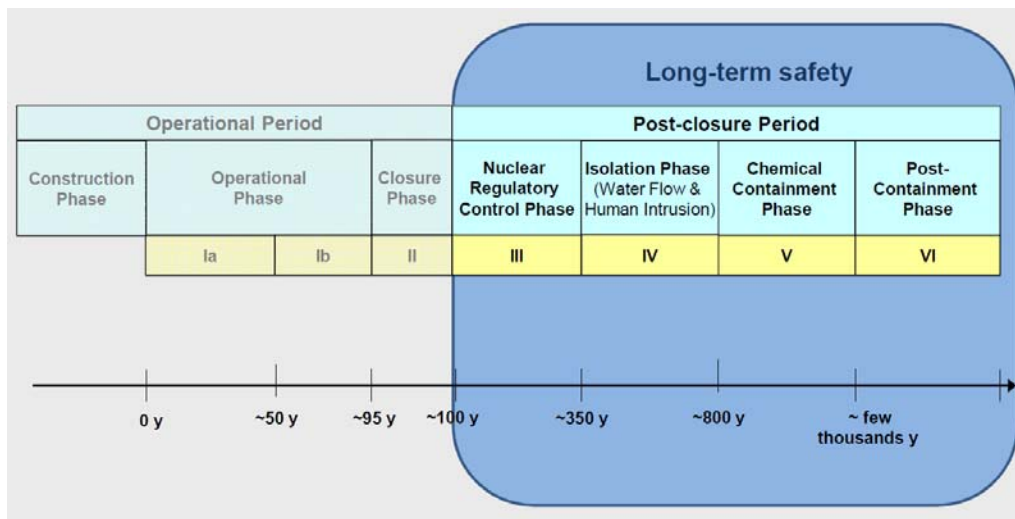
Long-term safety

| Operational Period | | | | Post-closure Period | | | |
|---|---|---|---|---|---|---|---|
| Construction Phase | Operational Phase | | Closure Phase | Nuclear Regulatory Control Phase | Isolation Phase (Water Flow & Human Intrusion) | Chemical Containment Phase | Post-Containment Phase |
| | Ia | Ib | II | III | IV | V | VI |

0 y ~50 y ~95 y ~100 y ~350 y ~800 y ~ few thousands y